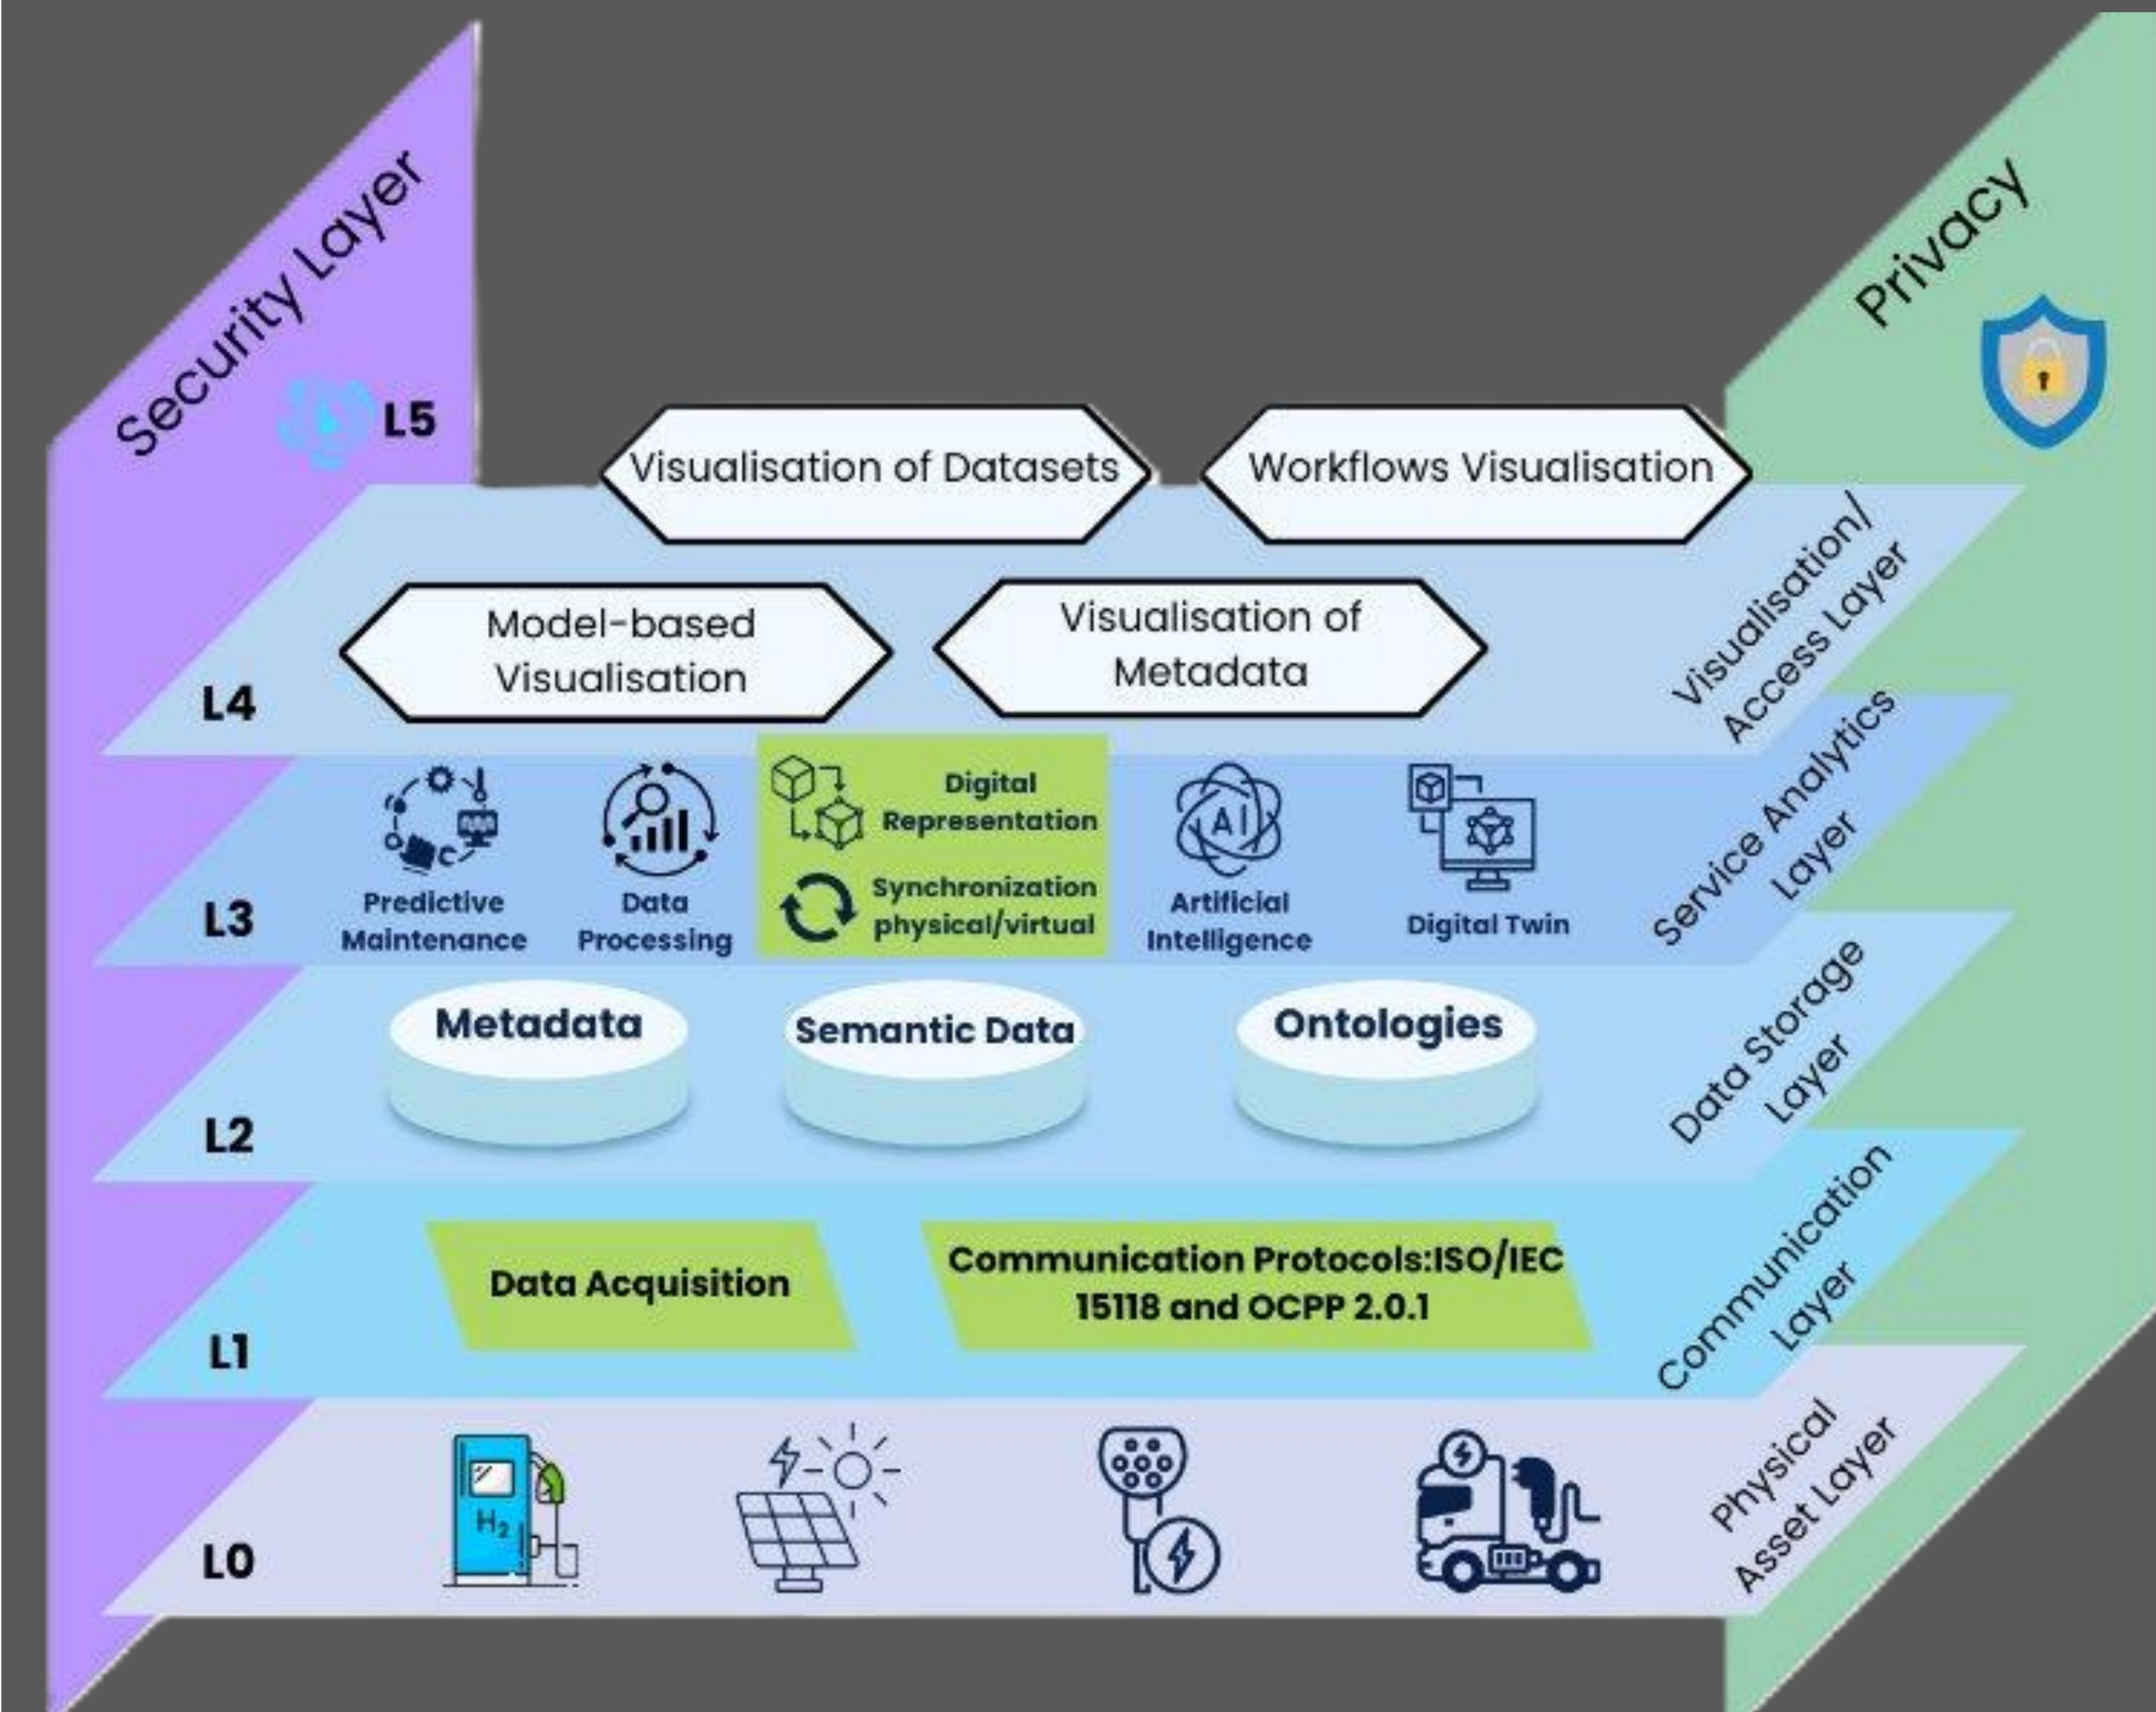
Security Layer

L5

Privacy

Visualisation of Datasets

Workflows Visualisation

Model-based Visualisation

Visualisation of Metadata

L4

Visualisation/ Access Layer

Predictive Maintenance

Data Processing

Digital Representation

Synchronization physical/virtual

AI

Artificial Intelligence

Digital Twin

L3

Service Analytics Layer

Metadata

Semantic Data

Ontologies

L2

Data Storage Layer

Data Acquisition

Communication Protocols:ISO/IEC 15118 and OCPP 2.0.1

L1

Communication Layer

$H_2$

L0

Physical Asset Layer